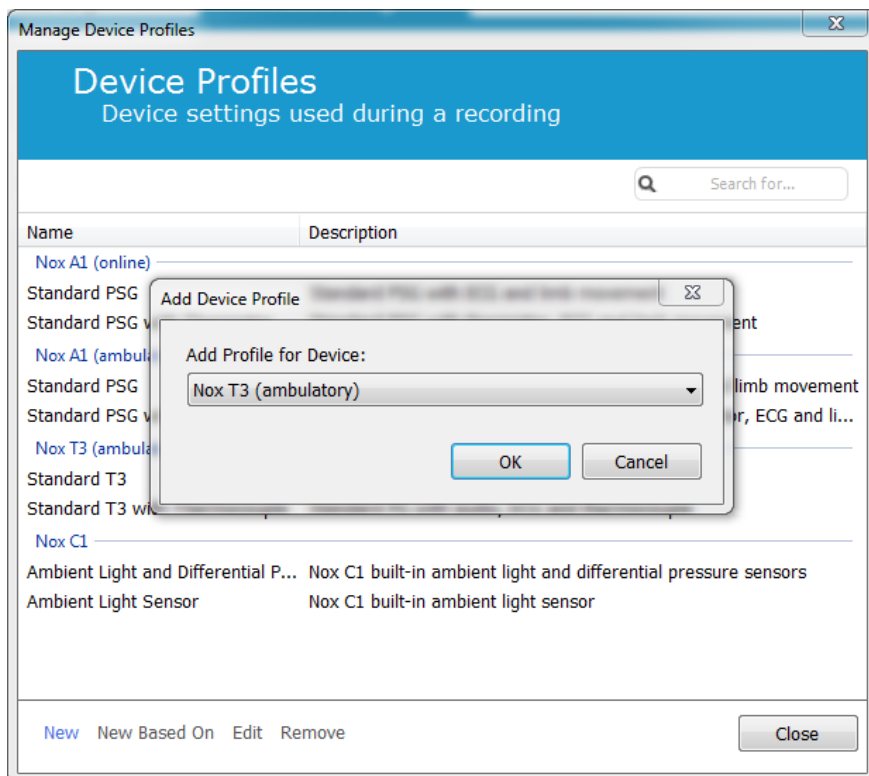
Manage Device Profiles

Device Profiles
Device settings used during a recording

Search for...

| Name | Description |
|---|---|
| Nox A1 (online) | |
| Standard PSG | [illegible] |
| Standard PSG w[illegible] | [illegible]ent |
| Nox A1 (ambula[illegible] | |
| Standard PSG | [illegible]limb movement |
| Standard PSG w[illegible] | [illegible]r, ECG and li... |
| Nox T3 (ambula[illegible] | |
| Standard T3 | |
| Standard T3 wi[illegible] | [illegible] |
| Nox C1 | |
| Ambient Light and Differential P... | Nox C1 built-in ambient light and differential pressure sensors |
| Ambient Light Sensor | Nox C1 built-in ambient light sensor |

Add Device Profile

Add Profile for Device:

Nox T3 (ambulatory)

OK

Cancel

New New Based On Edit Remove

Close